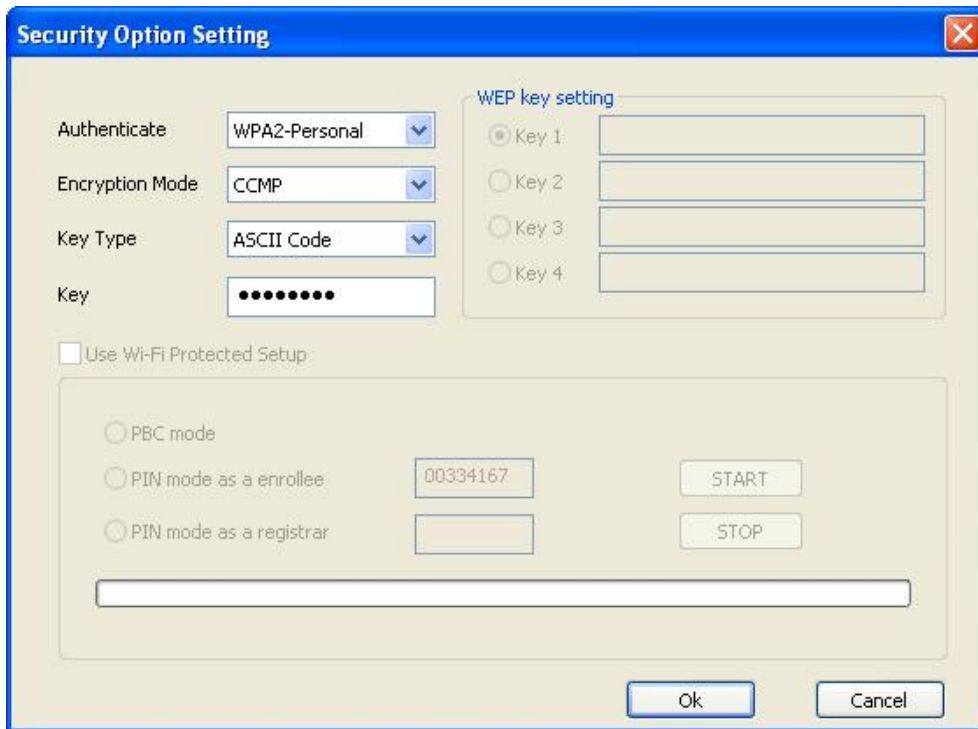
Security Option Setting

Authenticate WPA2-Personal
Encryption Mode CCMP
Key Type ASCII Code
Key ●●●●●●●●●

WEP key setting
Key 1
Key 2
Key 3
Key 4

Use Wi-Fi Protected Setup

PBC mode
PIN mode as a enrollee 00334167 START
PIN mode as a registrar STOP

Ok Cancel